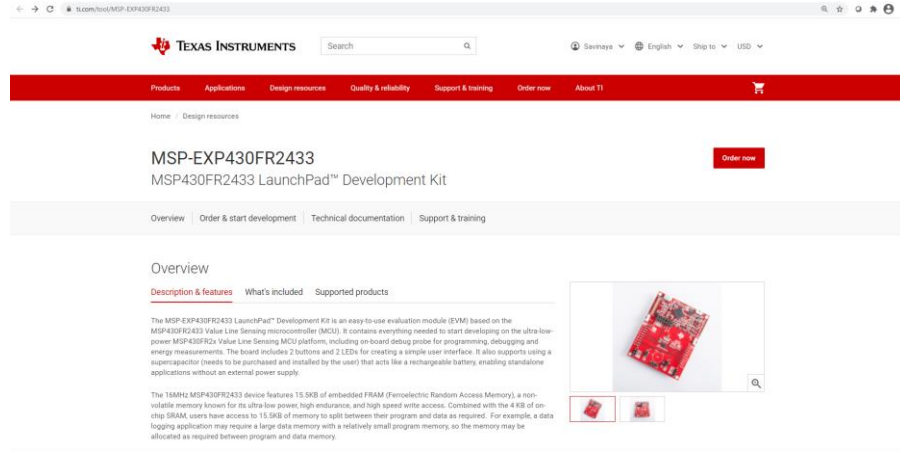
ti.com/tool/MSP-EXP430FR2433

TEXAS INSTRUMENTS

Search

Savinaya English Ship to USD

Products Applications Design resources Quality & reliability Support & training Order now About TI

Home / Design resources

MSP-EXP430FR2433

MSP430FR2433 LaunchPad™ Development Kit

Order now

Overview | Order & start development | Technical documentation | Support & training

Overview

Description & features What's included Supported products

The MSP-EXP430FR2433 LaunchPad™ Development Kit is an easy-to-use evaluation module (EVM) based on the MSP430FR2433 Value Line Sensing microcontroller (MCU). It contains everything needed to start developing on the ultra-low-power MSP430FR2x Value Line Sensing MCU platform, including on-board debug probe for programming, debugging and energy measurements. The board includes 2 buttons and 2 LEDs for creating a simple user interface. It also supports using a supercapacitor (needs to be purchased and installed by the user) that acts like a rechargeable battery, enabling standalone applications without an external power supply.

The 16MHz MSP430FR2433 device features 15.5KB of embedded FRAM (Ferroelectric Random Access Memory), a non-volatile memory known for its ultra-low power, high endurance, and high speed write access. Combined with the 4 KB of on-chip SRAM, users have access to 15.5KB of memory to split between their program and data as required. For example, a data logging application may require a large data memory with a relatively small program memory, so the memory may be allocated as required between program and data memory.